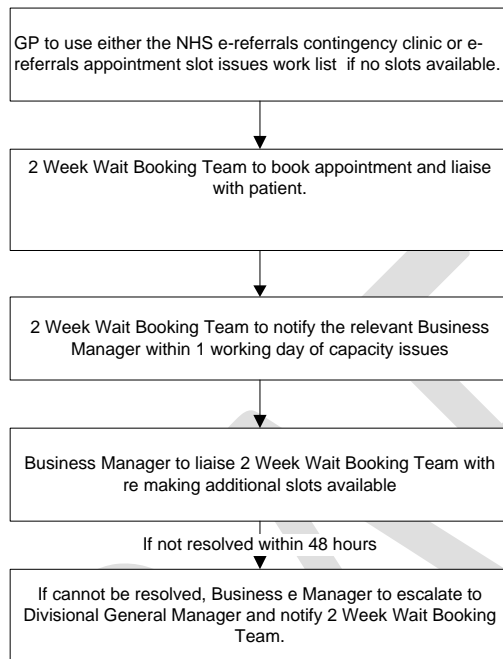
GP to use either the NHS e-referrals contingency clinic or e-referrals appointment slot issues work list if no slots available.

2 Week Wait Booking Team to book appointment and liaise with patient.

2 Week Wait Booking Team to notify the relevant Business Manager within 1 working day of capacity issues

Business Manager to liaise 2 Week Wait Booking Team with re making additional slots available

If not resolved within 48 hours

If cannot be resolved, Business e Manager to escalate to Divisional General Manager and notify 2 Week Wait Booking Team.